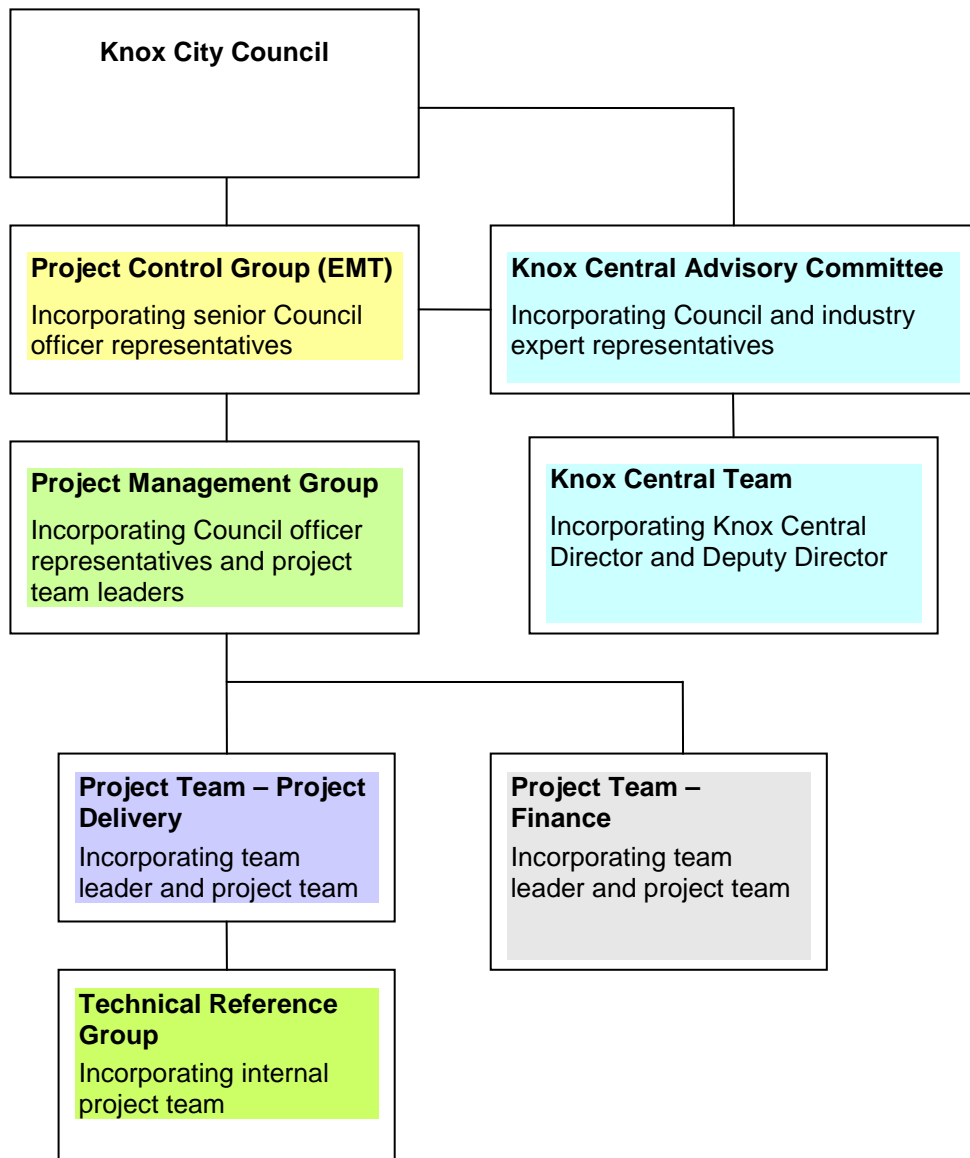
Knox City Council

Project Control Group (EMT)

Incorporating senior Council officer representatives

Knox Central Advisory Committee

Incorporating Council and industry expert representatives

Project Management Group

Incorporating Council officer representatives and project team leaders

Knox Central Team

Incorporating Knox Central Director and Deputy Director

Project Team – Project Delivery

Incorporating team leader and project team

Project Team – Finance

Incorporating team leader and project team

Technical Reference Group

Incorporating internal project team